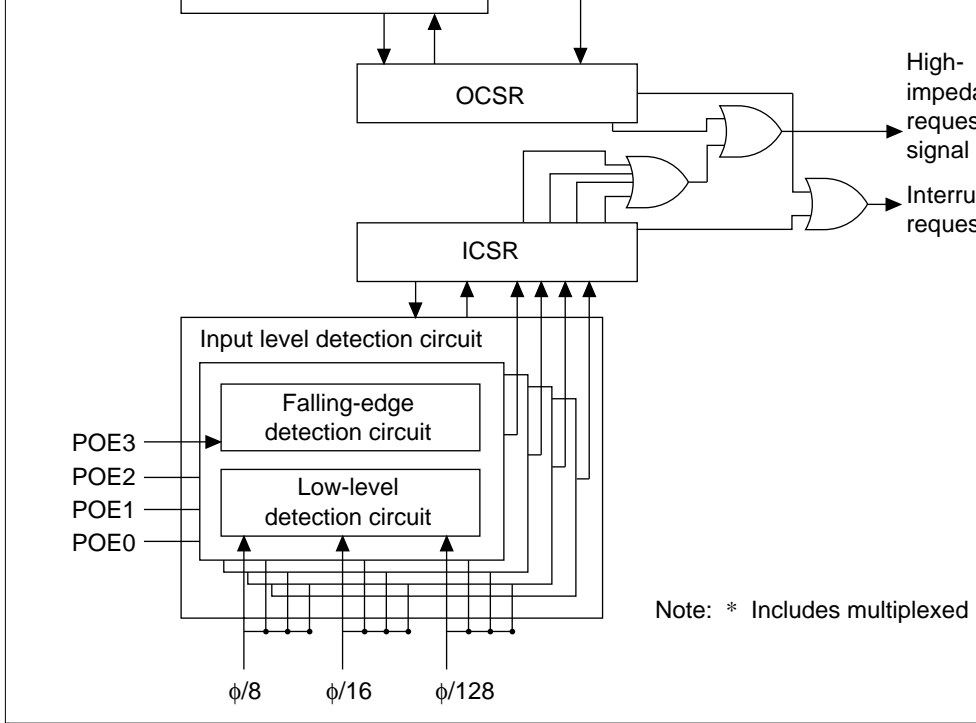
OCSR

High-
impeda
reques
signal

Interru
reques

ICSR

Input level detection circuit

Falling-edge detection circuit

Low-level detection circuit

POE3
POE2
POE1
POE0

Note: * Includes multiplexed

$\phi/8$ $\phi/16$ $\phi/128$